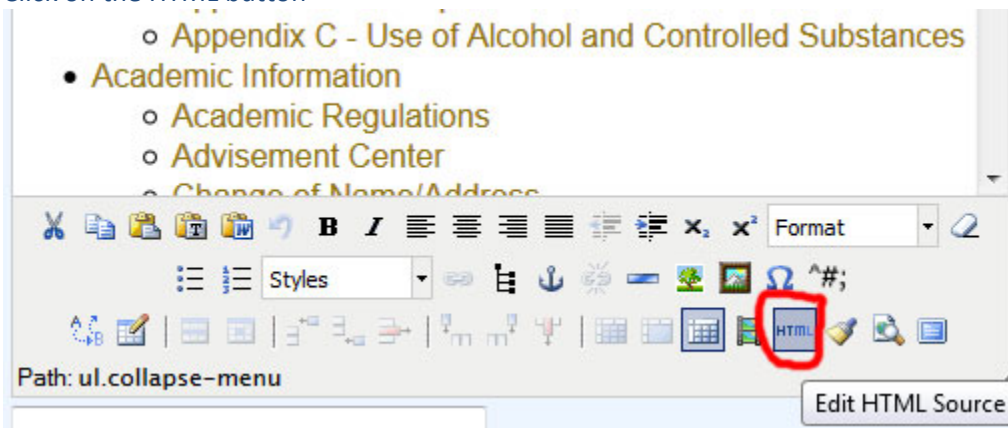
Appendix C - Use of Alcohol and Controlled Substances

Academic Information

Academic Regulations

Advisement Center

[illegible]

B I $x_2$ $x^2$ Format

Styles ^#;

HTML

Path: ul.collapse-menu

Edit HTML Source